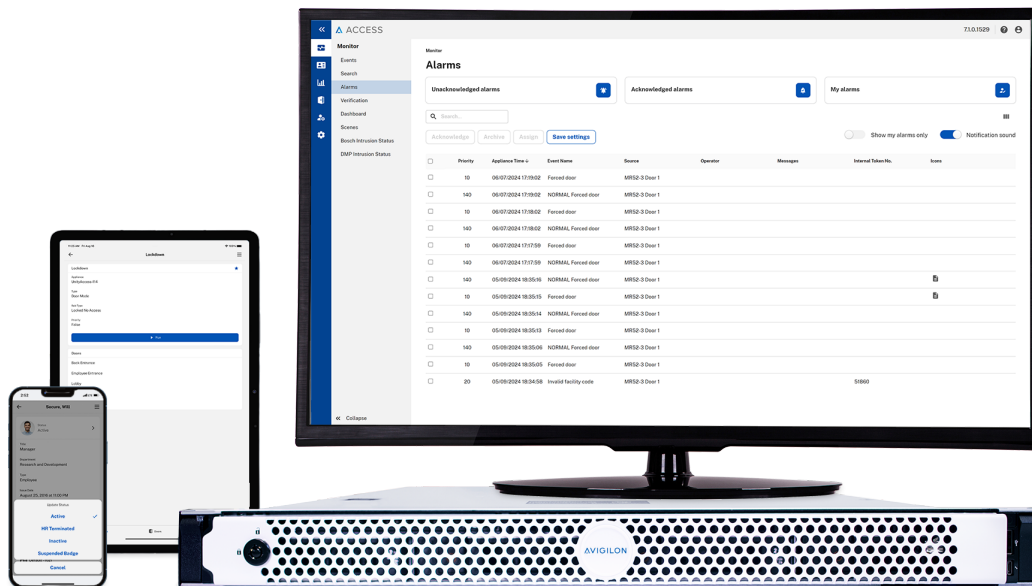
ACCESS

7.1.0.1529

Monitor
Events
Search
Alarms
Verification
Dashboard
Scenes
Bosch Intrusion Status
DMP Intrusion Status

Collapse

Monitor

Alarms

Unacknowledged alarms

Acknowledged alarms

My alarms

Search...

Acknowledge
Archive
Assign
Save settings

Show my alarms only
Notification sound

| | Priority | Appliance Time | Event Name | Source | Operator | Messages | Internal Token No. | Icons |
|---|---|---|---|---|---|---|---|---|
| | 10 | 06/07/2024 17:19:02 | Forced door | MR52-3 Door 1 | | | | |
| | 140 | 06/07/2024 17:19:02 | NORMAL Forced door | MR52-3 Door 1 | | | | |
| | 10 | 06/07/2024 17:18:02 | Forced door | MR52-3 Door 1 | | | | |
| | 140 | 06/07/2024 17:18:02 | NORMAL Forced door | MR52-3 Door 1 | | | | |
| | 10 | 06/07/2024 17:17:59 | Forced door | MR52-3 Door 1 | | | | |
| | 140 | 06/07/2024 17:17:59 | NORMAL Forced door | MR52-3 Door 1 | | | | |
| | 140 | 05/09/2024 18:35:16 | NORMAL Forced door | MR52-3 Door 1 | | | | |
| | 10 | 05/09/2024 18:35:15 | Forced door | MR52-3 Door 1 | | | | |
| | 140 | 05/09/2024 18:35:14 | NORMAL Forced door | MR52-3 Door 1 | | | | |
| | 10 | 05/09/2024 18:35:13 | Forced door | MR52-3 Door 1 | | | | |
| | 140 | 05/09/2024 18:35:06 | NORMAL Forced door | MR52-3 Door 1 | | | | |
| | 10 | 05/09/2024 18:35:05 | Forced door | MR52-3 Door 1 | | | | |
| | 20 | 05/09/2024 18:34:58 | Invalid facility code | MR52-3 Door 1 | | | 51860 | |

Lockdown
Lockdown
Door Mode
Locked No Access
Front Entrance
Employee Entrance
Lobby

Secure, Will
Manager
Research and Development
Employee
August 23, 2018 at 12:00 PM
Update Status
Active
HR Terminated
Inactive
Suspended Badge
Cancel

AVIGILON